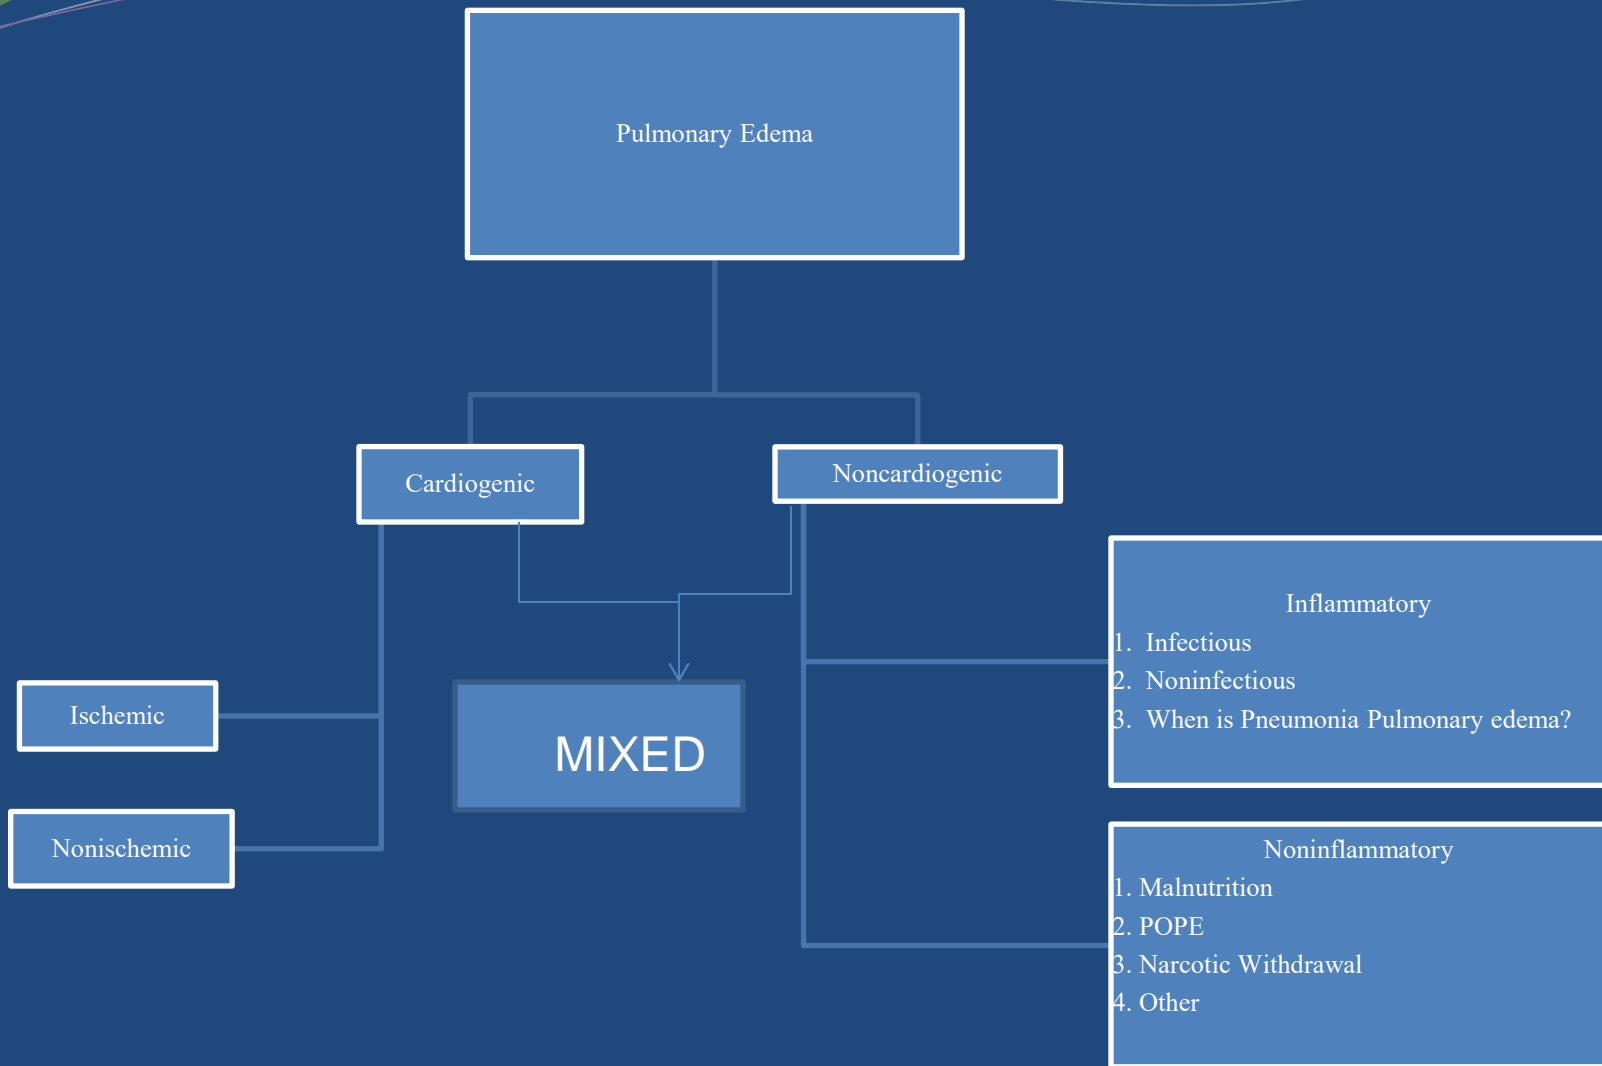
Pulmonary Edema

Cardiogenic

Noncardiogenic

Ischemic

Nonischemic

MIXED

Inflammatory
1. Infectious
2. Noninfectious
3. When is Pneumonia Pulmonary edema?

Noninflammatory
1. Malnutrition
2. POPE
3. Narcotic Withdrawal
4. Other